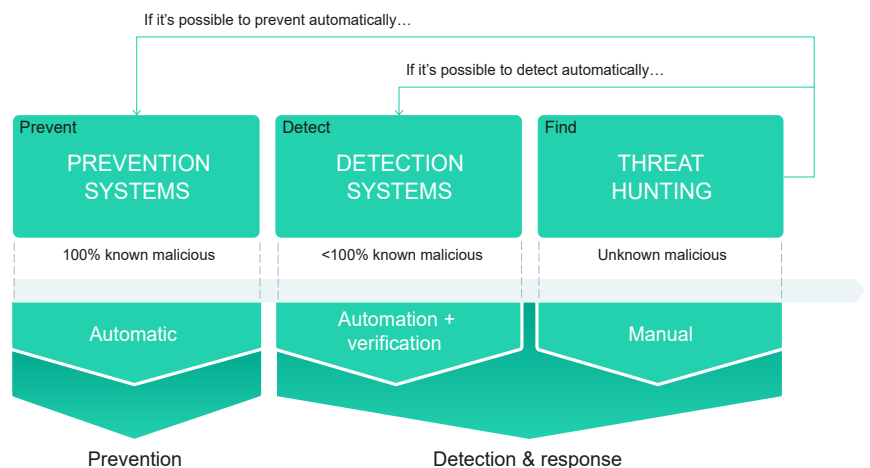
If it's possible to prevent automatically…

If it's possible to detect automatically…

Prevent
PREVENTION SYSTEMS

Detect
DETECTION SYSTEMS

Find
THREAT HUNTING

100% known malicious

<100% known malicious

Unknown malicious

Automatic

Automation + verification

Manual

Prevention

Detection & response